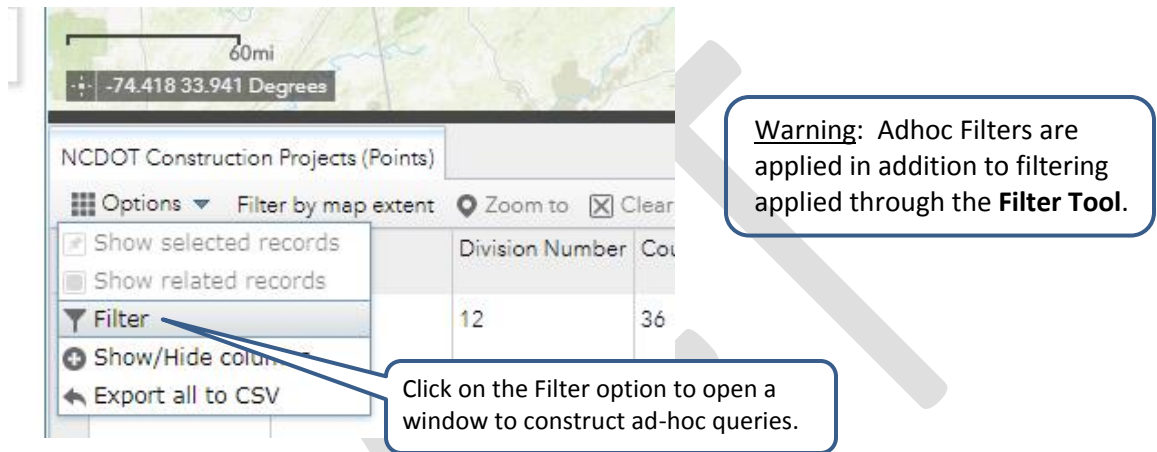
60mi

-74.418 33.941 Degrees

NCDOT Construction Projects (Points)

Options ▾ Filter by map extent Zoom to Clear

Show selected records

Show related records

Filter

Show/Hide colum

Export all to CSV

Division Number Cou

12 36

Warning: Adhoc Filters are applied in addition to filtering applied through the **Filter Tool**.

Click on the Filter option to open a window to construct ad-hoc queries.